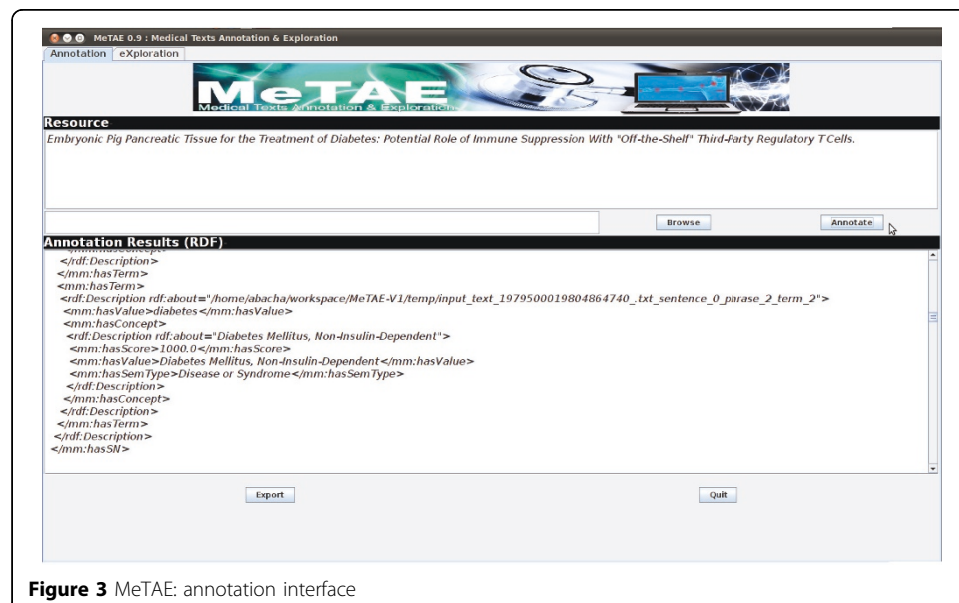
MeTAE 0.9 : Medical Texts Annotation & Exploration

Annotation | eXploration

MeTAE
Medical Texts Annotation & Exploration

Resource

Embryonic Pig Pancreatic Tissue for the Treatment of Diabetes: Potential Role of Immune Suppression With "Off-the-Shelf" Third-Party Regulatory T Cells.

Browse

Annotate

Annotation Results (RDF)

</rdf:Description>
</mm:hasTerm>
<mm:hasTerm>
<rdf:Description rdf:about="/home/abacha/workspace/MeTAE-V1/temp/input_text_1979500019804864740_.txt_sentence_0_parase_2_term_2">
<mm:hasValue>diabetes</mm:hasValue>
<mm:hasConcept>
<rdf:Description rdf:about="Diabetes Mellitus, Non-Insulin-Dependent">
<mm:hasScore>1000.0</mm:hasScore>
<mm:hasValue>Diabetes Mellitus, Non-Insulin-Dependent</mm:hasValue>
<mm:hasSemType>Disease or Syndrome</mm:hasSemType>
</rdf:Description>
</mm:hasConcept>
</rdf:Description>
</mm:hasTerm>
</rdf:Description>
</mm:hasSN>

Export

Quit

Figure 3 MeTAE: annotation interface